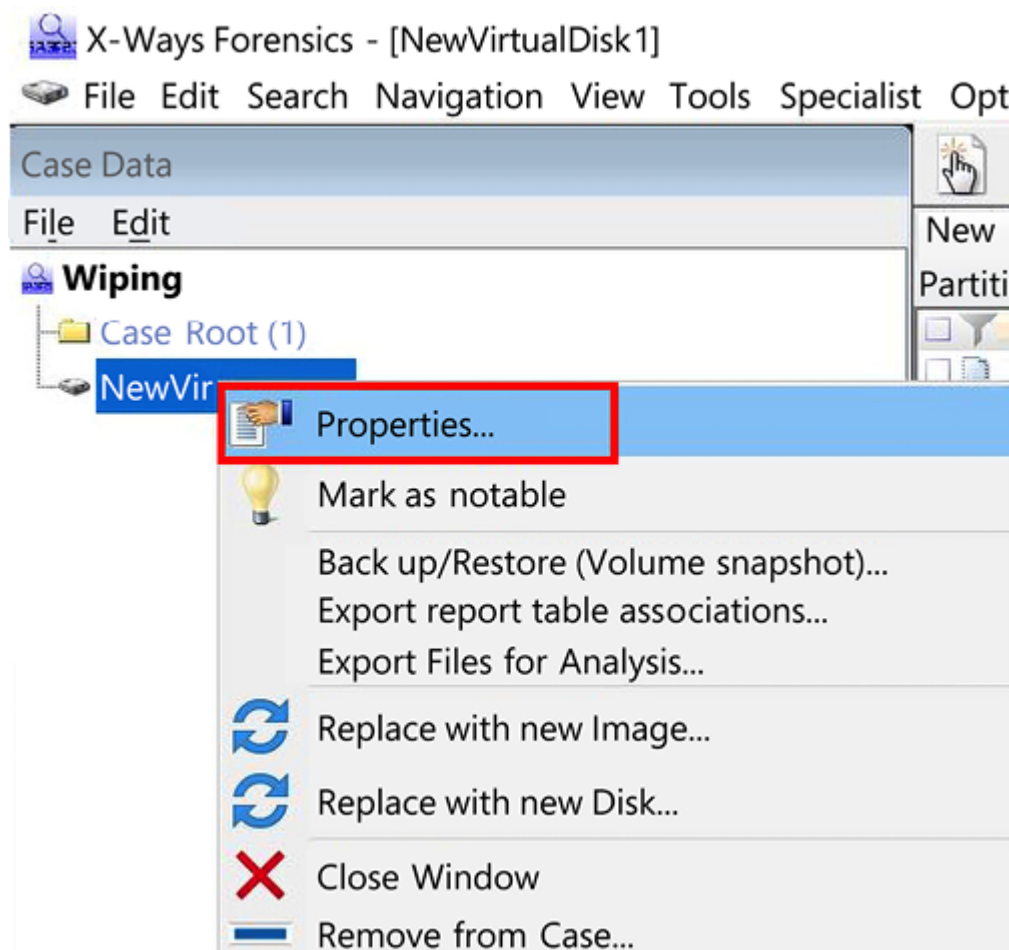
X-Ways Forensics - [NewVirtualDisk1]

File Edit Search Navigation View Tools Specialist Opt

Case Data

File Edit

Wiping

Case Root (1)

NewVir

New

Partiti

Properties...

Mark as notable

Back up/Restore (Volume snapshot)...
Export report table associations...
Export Files for Analysis...

Replace with new Image...

Replace with new Disk...

Close Window

Remove from Case...